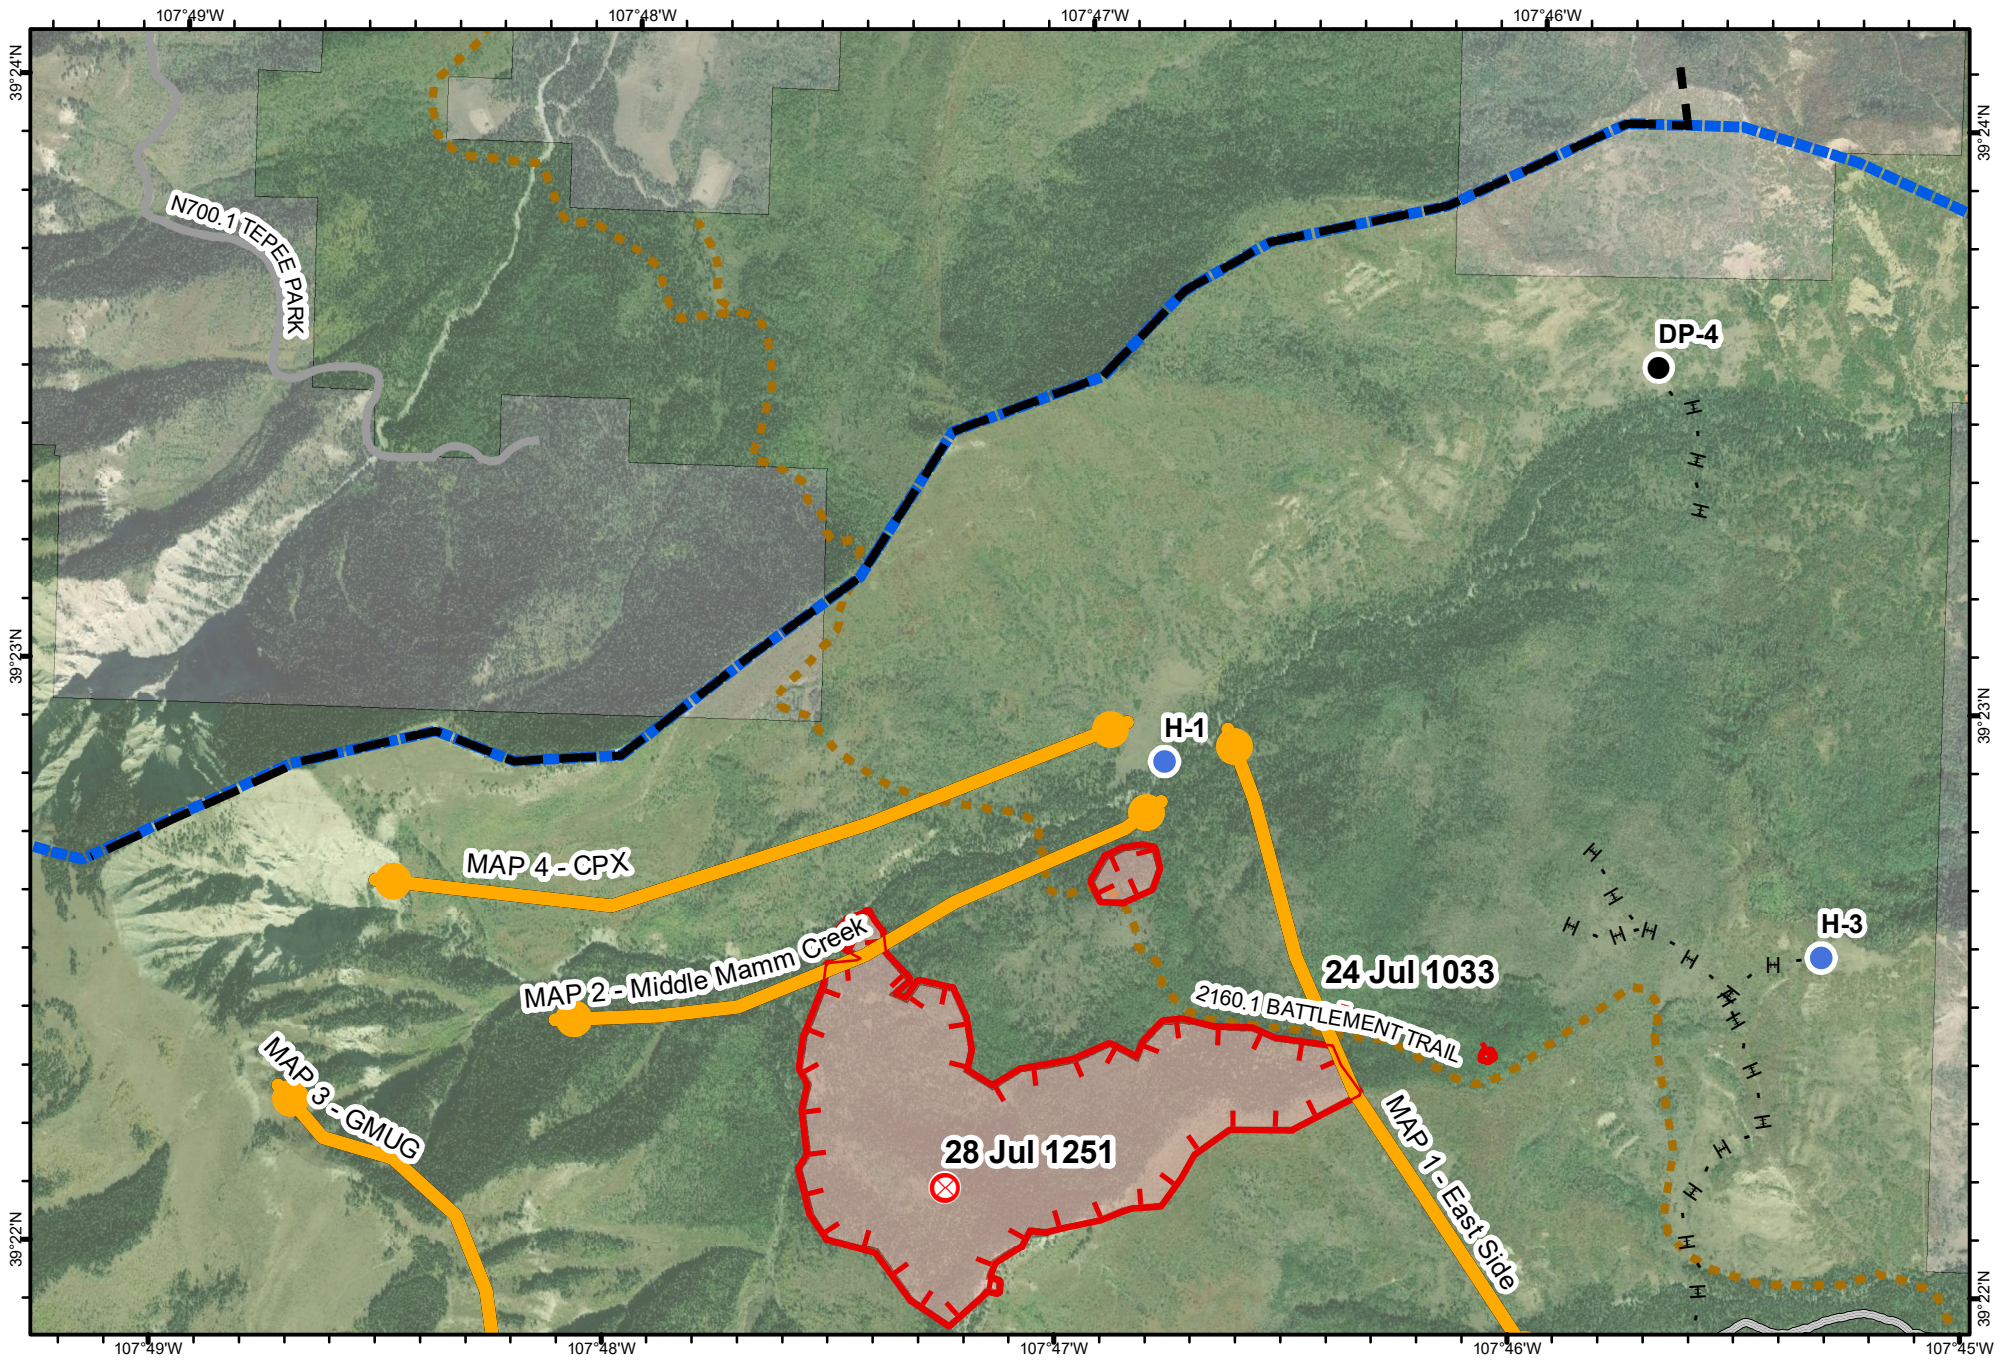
107°49'W
107°48'W
107°47'W
107°46'W

39°24'N
39°24'N
39°23'N
39°23'N
39°22'N
39°22'N

N700.1 TEPEE PARK

DP-4

H-1

MAP 4 - CPX

MAP 2 - Middle Mamm Creek

H-3

24 Jul 1033

2160.1 BATTLEMENT TRAIL

MAP 3 - GMUG

28 Jul 1251

MAP 1 - East Side

107°49'W
107°48'W
107°47'W
107°46'W
107°45'W